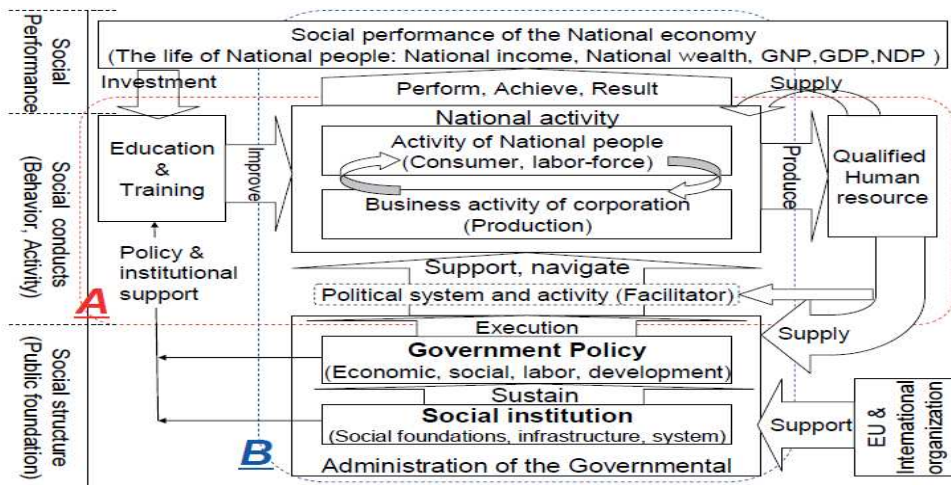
Social Performance

Social conducts (Behavior, Activity)

Social structure (Public foundation)

Social performance of the National economy
(The life of National people: National income, National wealth, GNP,GDP,NDP )

Investment

Perform, Achieve, Result

Supply

Education & Training

Improve

National activity

Activity of National people
(Consumer, labor-force)

Business activity of corporation
(Production)

Produce

Qualified Human resource

Policy & institutional support

Support, navigate

Political system and activity (Facilitator)

A

Execution

Supply

Government Policy
(Economic, social, labor, development)

Sustain

Social institution
(Social foundations, infrastructure, system)

Support

EU & International organization

B

Administration of the Governmental